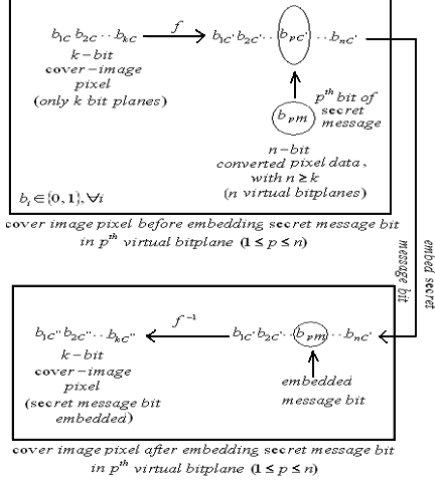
$b_{1C} b_{2C} \cdots b_{kC}$ $f$ $b_{1C'} b_{2C'} \cdots$ $b_{pC'}$ $\cdots b_{nC'}$

$k-bit$ cover $-image$ pixel (only $k$ bit planes)

$p^{th}$ bit of secret message

$b_{pm}$

$n-bit$ converted pixel data, with $n \geq k$ ($n$ virtual bitplanes)

$b_i \in \{0,1\}, \forall i$

cover image pixel before embedding secret message bit in $p^{th}$ virtual bitplane $(1 \leq p \leq n)$

embed secret message bit

$f^{-1}$

$b_{1C''} b_{2C''} \cdots b_{kC''}$

$b_{1C'} b_{2C'} \cdots$ $b_{pm}$ $\cdots b_{nC'}$

$k-bit$ cover $-image$ pixel (secret message bit embedded)

embedded message bit

cover image pixel after embedding secret message bit in $p^{th}$ virtual bitplane $(1 \leq p \leq n)$